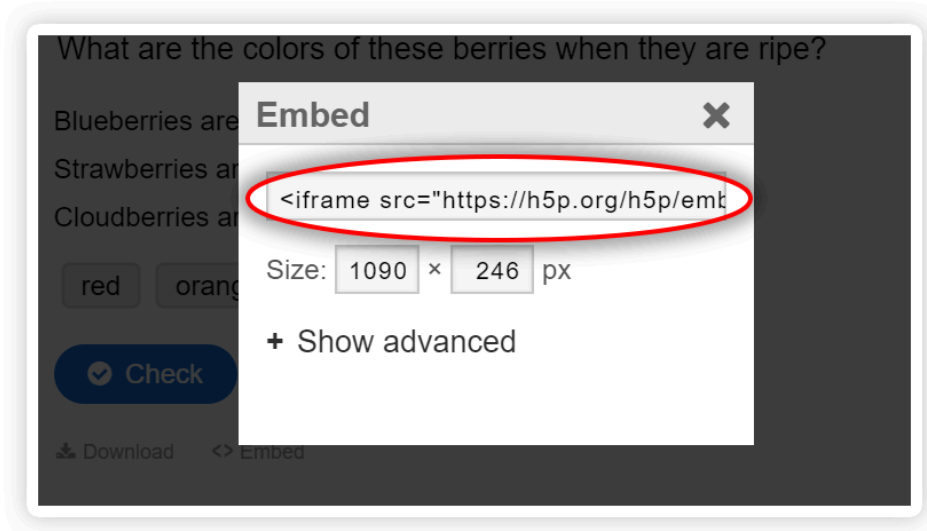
What are the colors of these berries when they are ripe?

Blueberries are

Strawberries ar

Cloudberries ar

red

orang

Check

Download

<> Embed

Embed

✖

<iframe src="https://h5p.org/h5p/emb

Size: 1090 × 246 px

+ Show advanced